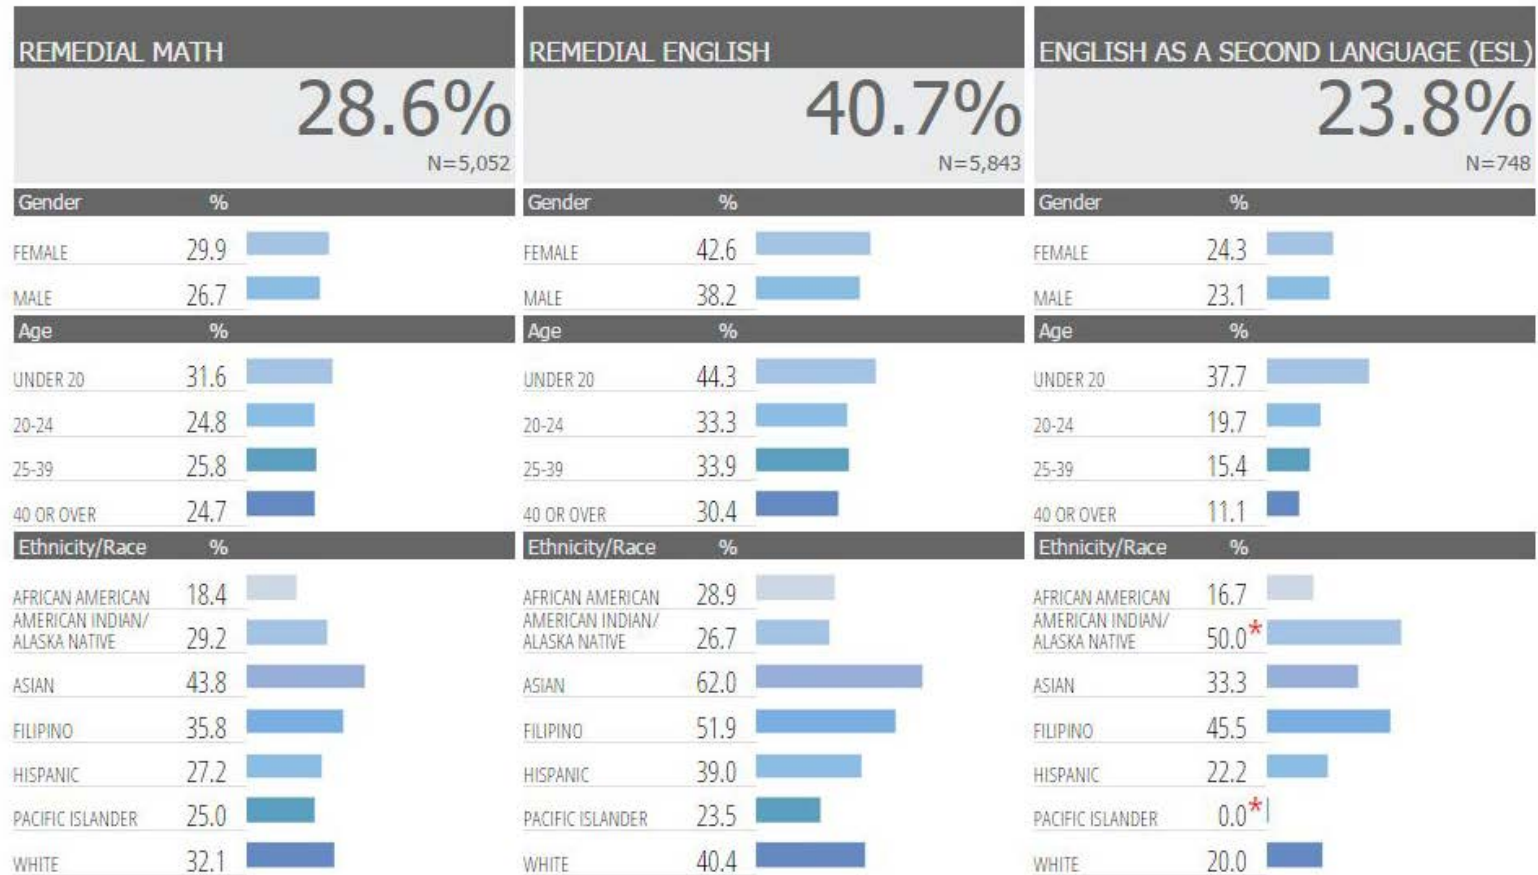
REMEDIAL MATH
28.6%
N=5,052

| Gender | % |
|---|---|
| FEMALE | 29.9 |
| MALE | 26.7 |

| Age | % |
|---|---|
| UNDER 20 | 31.6 |
| 20-24 | 24.8 |
| 25-39 | 25.8 |
| 40 OR OVER | 24.7 |

| Ethnicity/Race | % |
|---|---|
| AFRICAN AMERICAN | 18.4 |
| AMERICAN INDIAN/ ALASKA NATIVE | 29.2 |
| ASIAN | 43.8 |
| FILIPINO | 35.8 |
| HISPANIC | 27.2 |
| PACIFIC ISLANDER | 25.0 |
| WHITE | 32.1 |

REMEDIAL ENGLISH
40.7%
N=5,843

| Gender | % |
|---|---|
| FEMALE | 42.6 |
| MALE | 38.2 |

| Age | % |
|---|---|
| UNDER 20 | 44.3 |
| 20-24 | 33.3 |
| 25-39 | 33.9 |
| 40 OR OVER | 30.4 |

| Ethnicity/Race | % |
|---|---|
| AFRICAN AMERICAN | 28.9 |
| AMERICAN INDIAN/ ALASKA NATIVE | 26.7 |
| ASIAN | 62.0 |
| FILIPINO | 51.9 |
| HISPANIC | 39.0 |
| PACIFIC ISLANDER | 23.5 |
| WHITE | 40.4 |

ENGLISH AS A SECOND LANGUAGE (ESL)
23.8%
N=748

| Gender | % |
|---|---|
| FEMALE | 24.3 |
| MALE | 23.1 |

| Age | % |
|---|---|
| UNDER 20 | 37.7 |
| 20-24 | 19.7 |
| 25-39 | 15.4 |
| 40 OR OVER | 11.1 |

| Ethnicity/Race | % |
|---|---|
| AFRICAN AMERICAN | 16.7 |
| AMERICAN INDIAN/ ALASKA NATIVE | 50.0* |
| ASIAN | 33.3 |
| FILIPINO | 45.5 |
| HISPANIC | 22.2 |
| PACIFIC ISLANDER | 0.0* |
| WHITE | 20.0 |